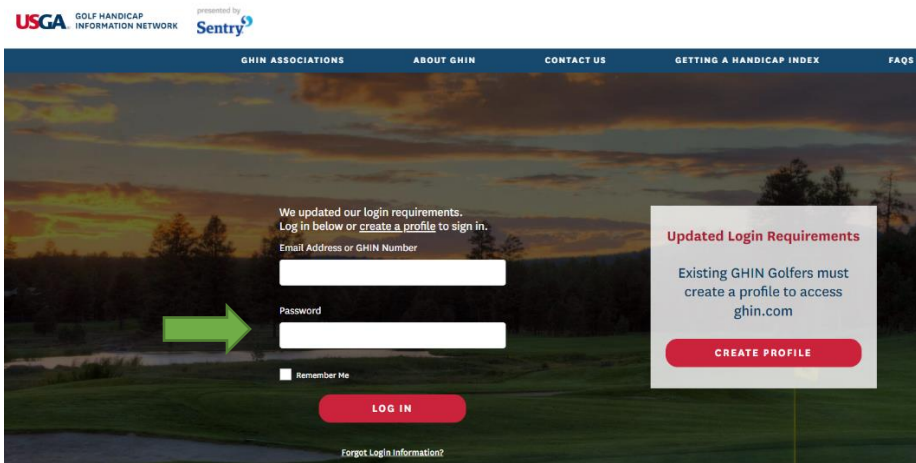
USGA GOLF HANDICAP INFORMATION NETWORK

presented by Sentry

GHIN ASSOCIATIONS ABOUT GHIN CONTACT US GETTING A HANDICAP INDEX FAQS

We updated our login requirements.
Log in below or create a profile to sign in.

Email Address or GHIN Number

Password

Remember Me

LOG IN

Forgot Login Information?

Updated Login Requirements

Existing GHIN Golfers must create a profile to access ghin.com

CREATE PROFILE